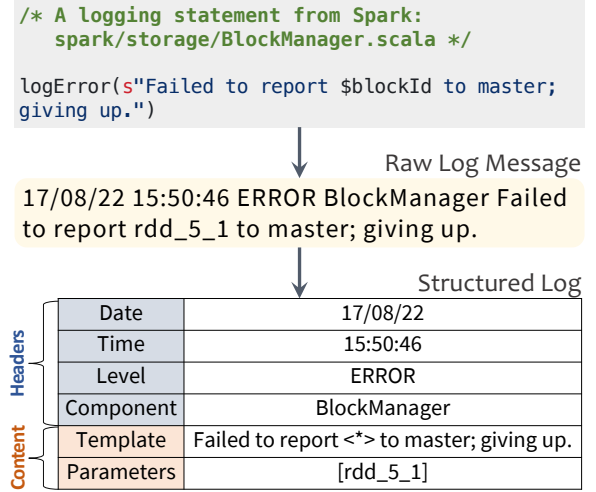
/* A logging statement from Spark:
spark/storage/BlockManager.scala */

logError(s"Failed to report $blockId to master; giving up.")

Raw Log Message

17/08/22 15:50:46 ERROR BlockManager Failed to report rdd_5_1 to master; giving up.

Structured Log

Headers

Content

| Date | 17/08/22 |
|---|---|
| Time | 15:50:46 |
| Level | ERROR |
| Component | BlockManager |
| Template | Failed to report <*> to master; giving up. |
| Parameters | [rdd_5_1] |